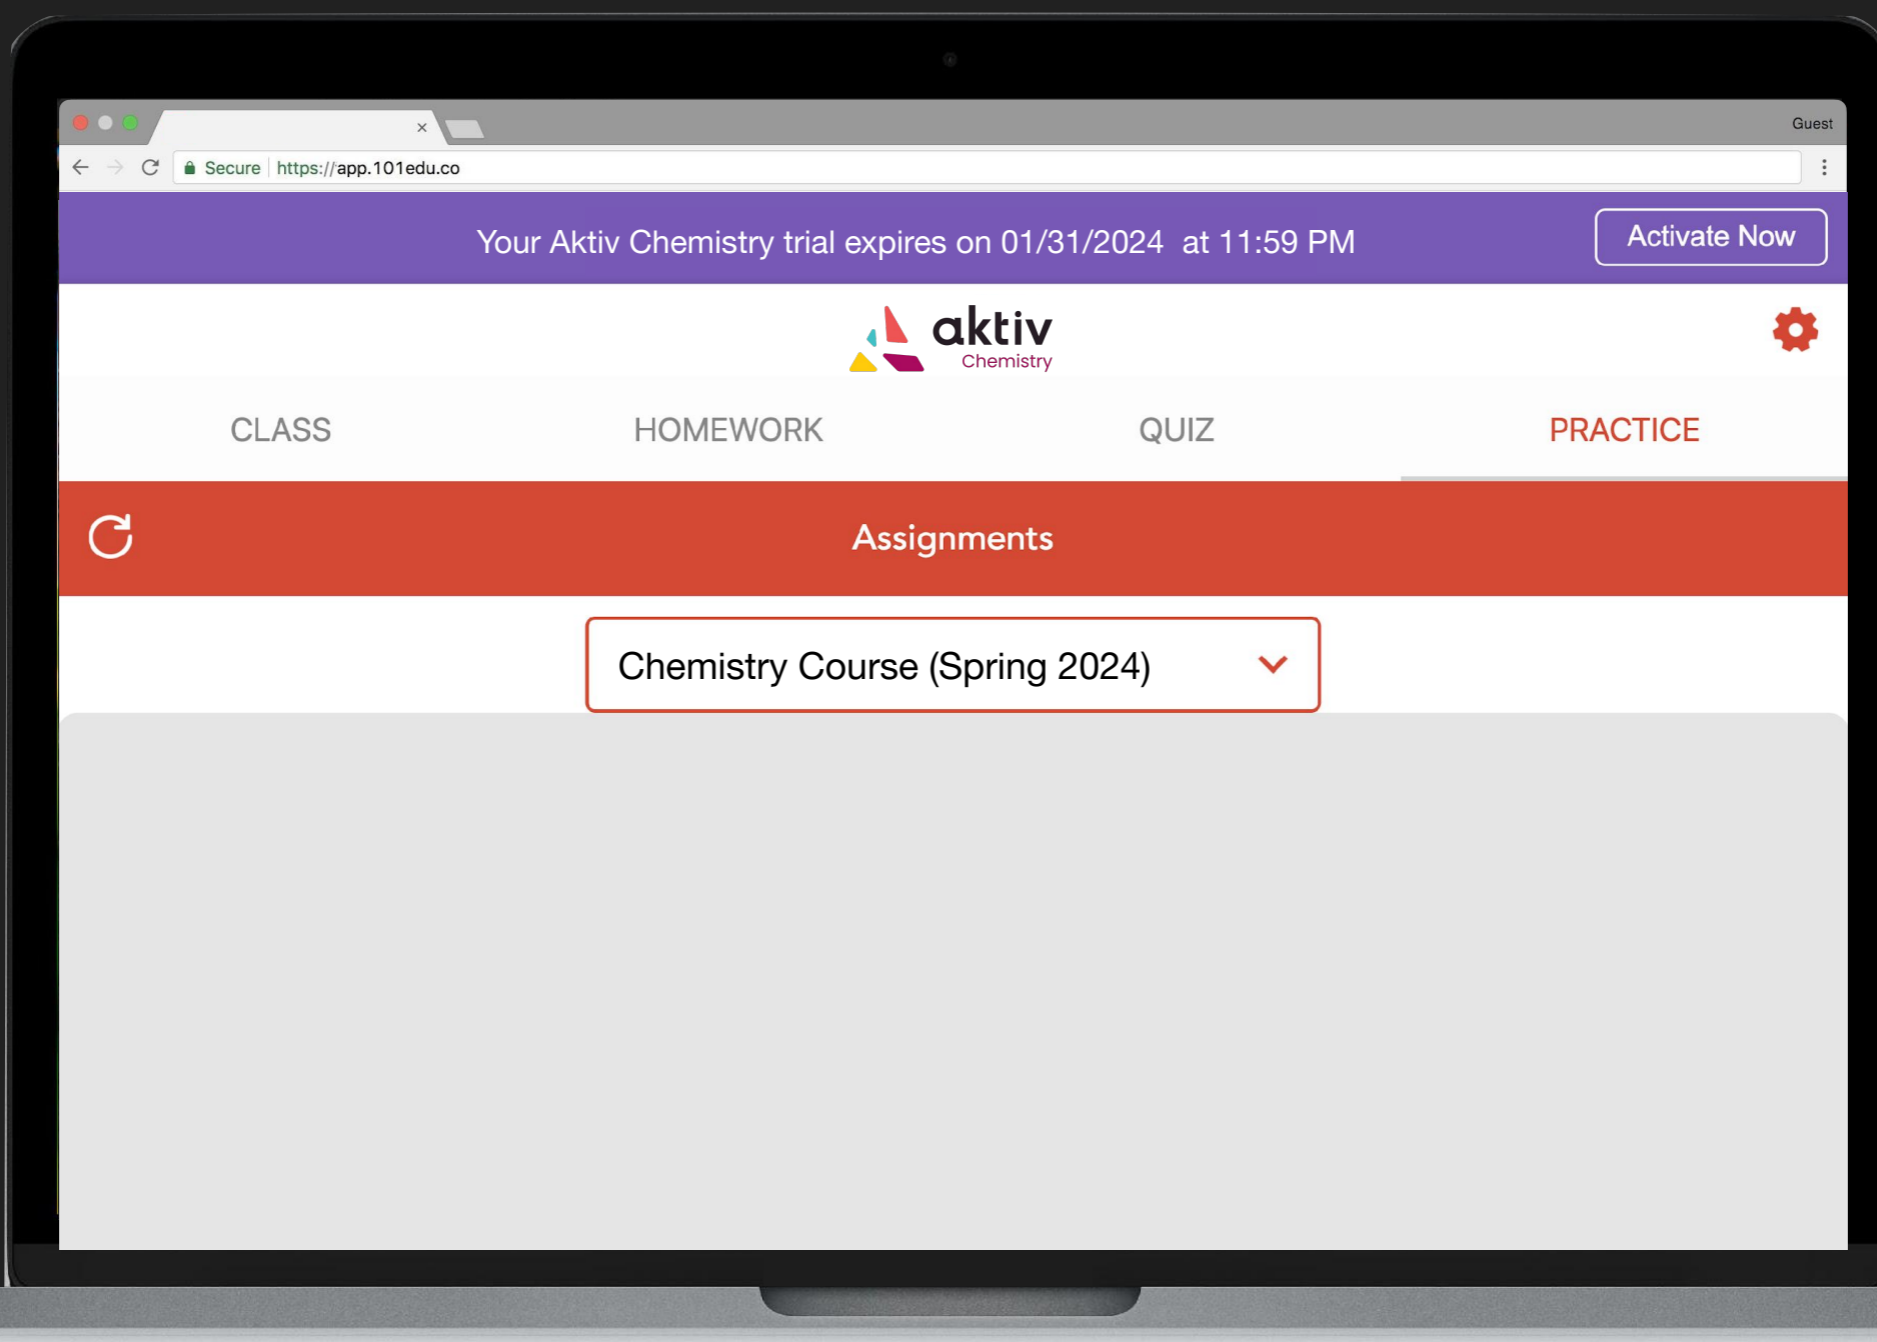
×

Guest

Secure https://app.101edu.co

Your Aktiv Chemistry trial expires on 01/31/2024 at 11:59 PM

Activate Now

aktiv
Chemistry

CLASS

HOMEWORK

QUIZ

PRACTICE

Assignments

Chemistry Course (Spring 2024)